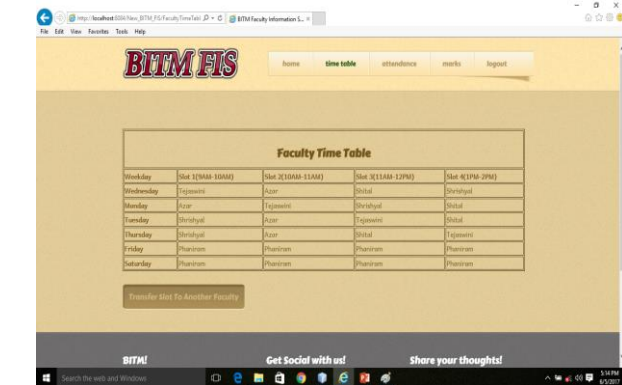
http://localhost:8084/New_BITM_FIS/FacultyTimeTabl   BITM Faculty Information S... ×
File Edit View Favorites Tools Help

BITM FIS

home   time table   attendance   marks   logout

Faculty Time Table

| Weekday | Slot 1(9AM-10AM) | Slot 2(10AM-11AM) | Slot 3(11AM-12PM) | Slot 4(1PM-2PM) |
|---|---|---|---|---|
| Wednesday | Tejaswini | Azar | Shital | Shrishyal |
| Monday | Azar | Tejaswini | Shrishyal | Shital |
| Tuesday | Shrishyal | Azar | Tejaswini | Shital |
| Thursday | Shrishyal | Azar | Shital | Tejaswini |
| Friday | Phaniram | Phaniram | Phaniram | Phaniram |
| Saturday | Phaniram | Phaniram | Phaniram | Phaniram |

Transfer Slot To Another Faculty

BITM!   Get Social with us!   Share your thoughts!

Search the web and Windows   5:14 PM 6/3/2017